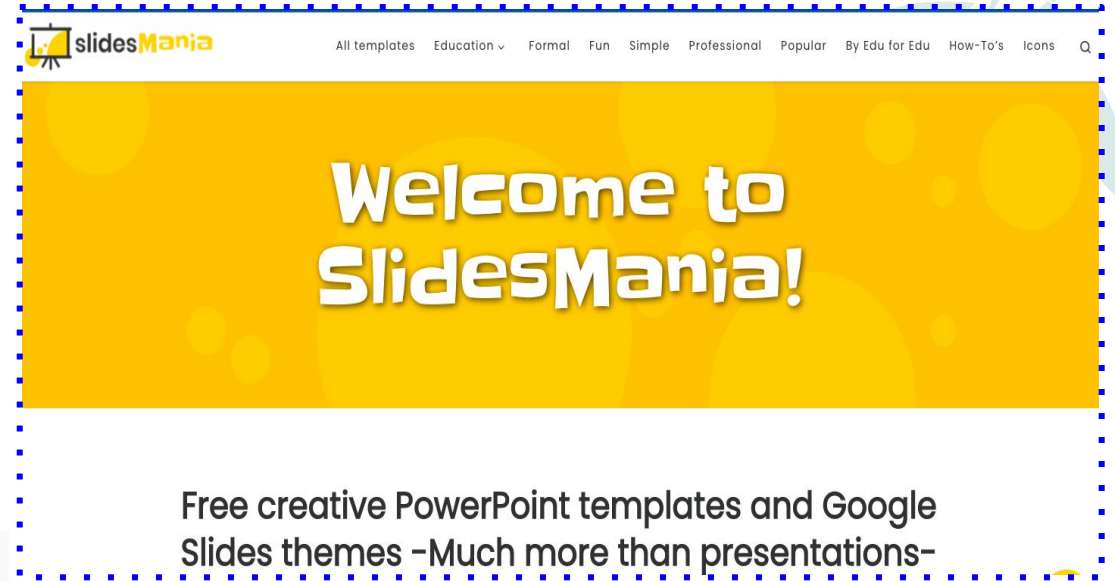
slidesMania

All templates Education Formal Fun Simple Professional Popular By Edu for Edu How-To's Icons

Welcome to SlidesMania!

Free creative PowerPoint templates and Google Slides themes -Much more than presentations-